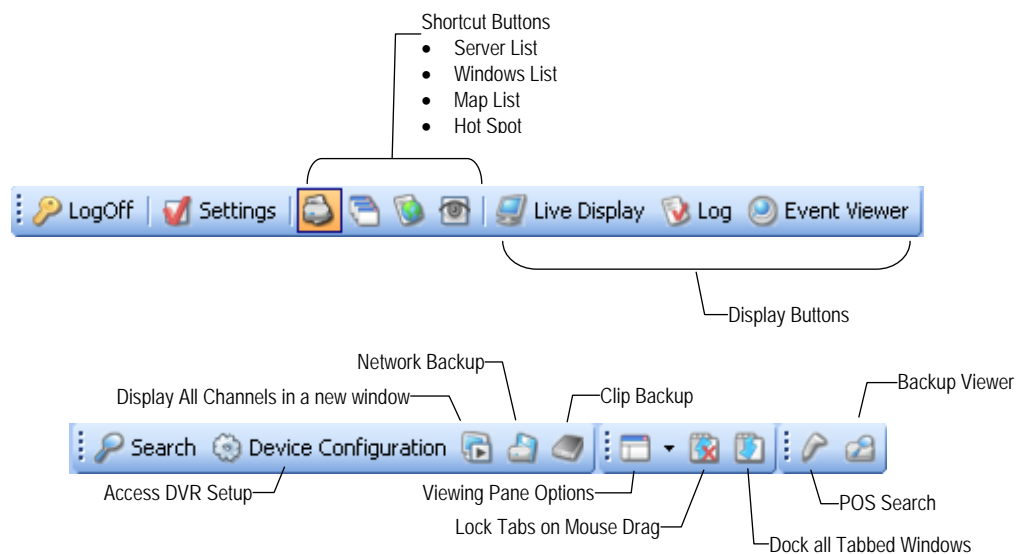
Shortcut Buttons
- Server List
- Windows List
- Map List
- Hot Spot

LogOff Settings Live Display Log Event Viewer

Display Buttons

Network Backup
Display All Channels in a new window
Clip Backup
Backup Viewer

Search Device Configuration

Access DVR Setup
Viewing Pane Options
POS Search
Lock Tabs on Mouse Drag
Dock all Tabbed Windows